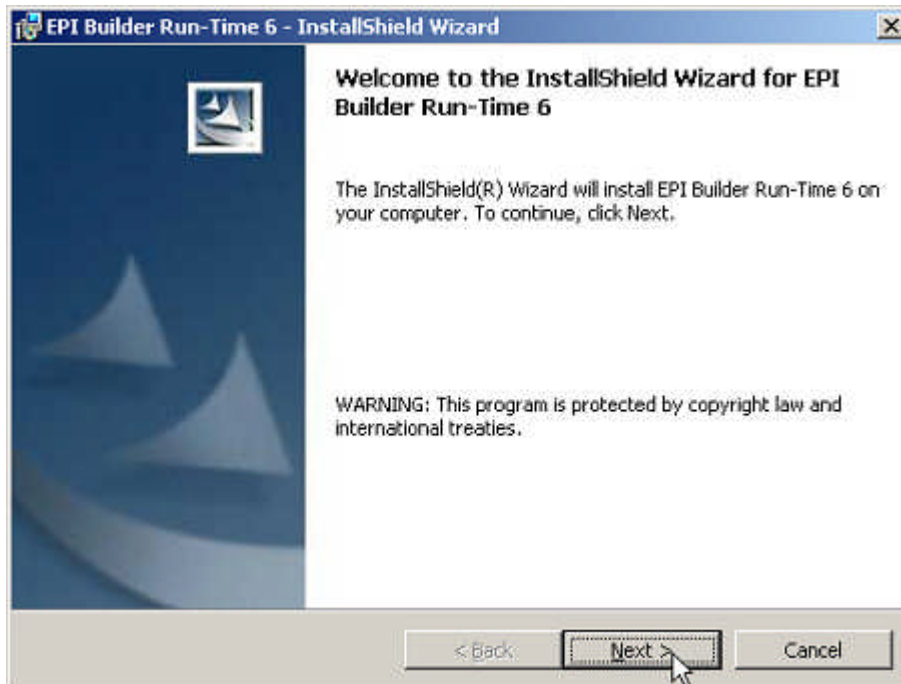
EPI Builder Run-Time 6 - InstallShield Wizard

Welcome to the InstallShield Wizard for EPI Builder Run-Time 6

The InstallShield(R) Wizard will install EPI Builder Run-Time 6 on your computer. To continue, click Next.

WARNING: This program is protected by copyright law and international treaties.

< Back
Next >
Cancel